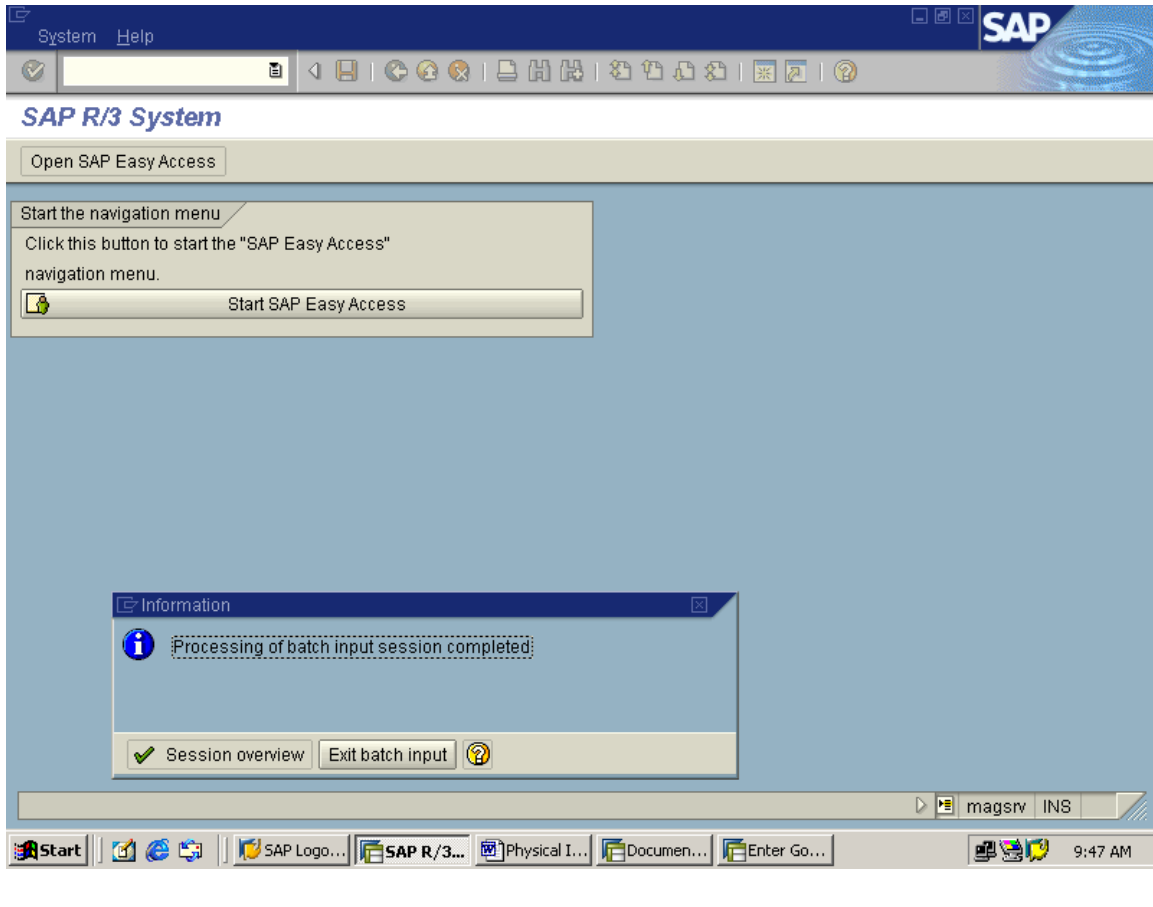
System Help

SAP

SAP R/3 System

Open SAP Easy Access

Start the navigation menu

Click this button to start the "SAP Easy Access" navigation menu.

Start SAP Easy Access

Information

Processing of batch input session completed

Session overview Exit batch input

magsrv INS

Start SAP Logo... SAP R/3... Physical I... Documen... Enter Go... 9:47 AM